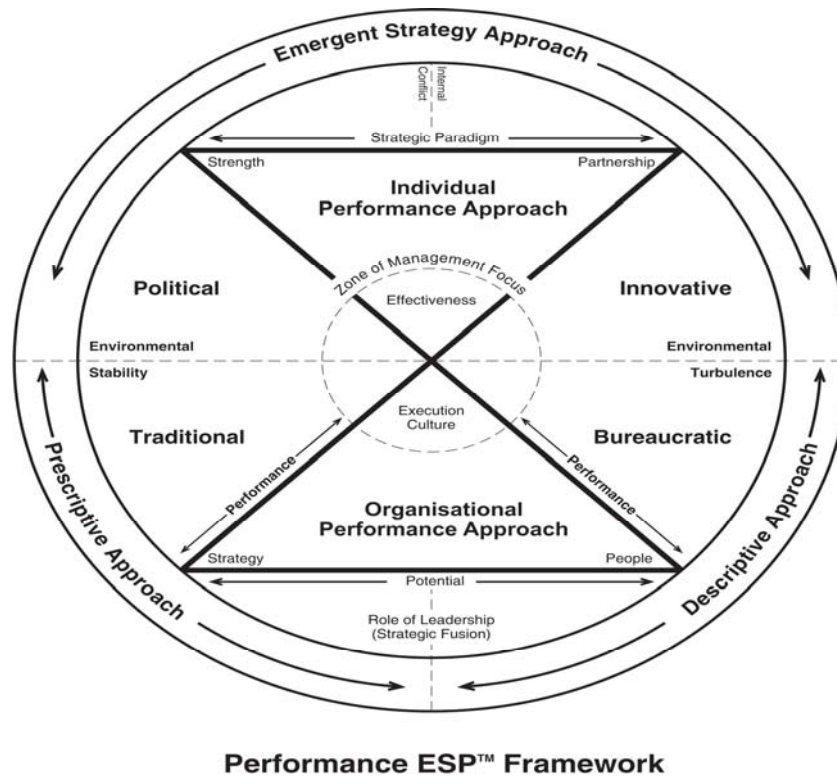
Emergent Strategy Approach

Internal Conflict

Strategic Paradigm

Strength

Partnership

Individual Performance Approach

Zone of Management Focus

Political

Effectiveness

Innovative

Environmental Stability

Environmental Turbulence

Execution Culture

Traditional

Bureaucratic

Performance

Performance

Organisational Performance Approach

Strategy

People

Potential

Prescriptive Approach

Descriptive Approach

Role of Leadership (Strategic Fusion)

Performance ESP™ Framework